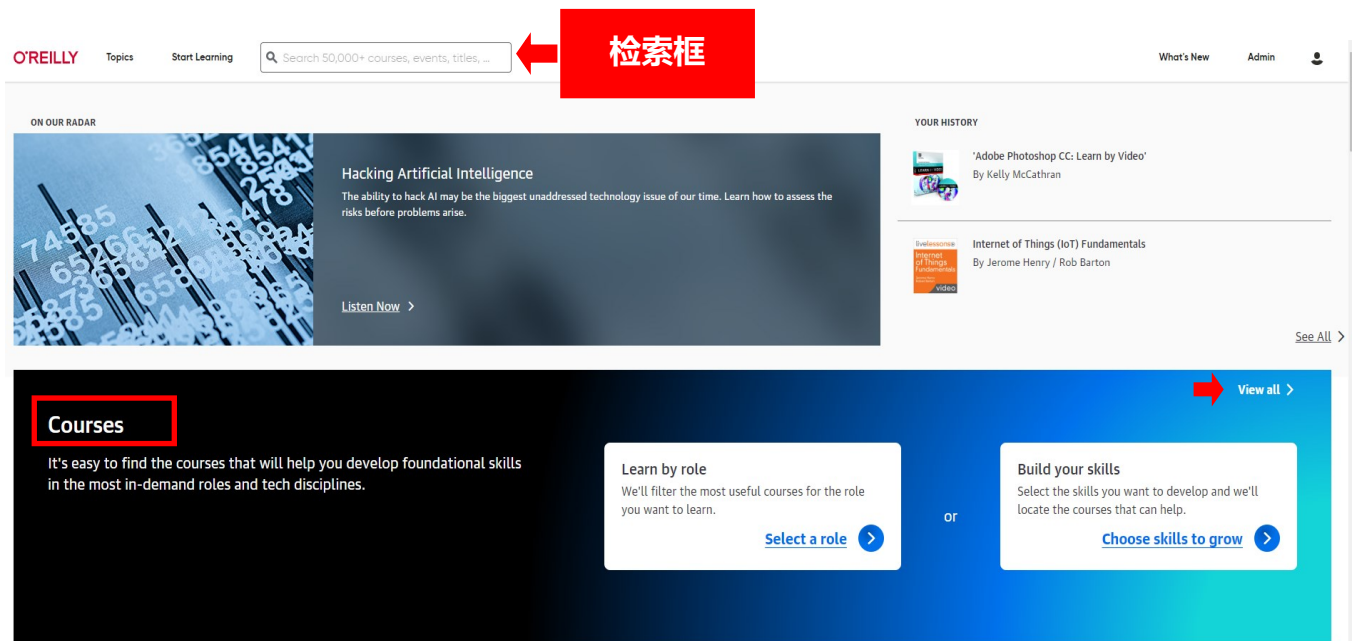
O'REILLY Topics Start Learning Search 50,000+ courses, events, titles, ... 检索框 What's New Admin

ON OUR RADAR

Hacking Artificial Intelligence

The ability to hack AI may be the biggest unaddressed technology issue of our time. Learn how to assess the risks before problems arise.

Listen Now >

YOUR HISTORY

'Adobe Photoshop CC: Learn by Video'
By Kelly McCathran

Internet of Things (IoT) Fundamentals
By Jerome Henry / Rob Barton

See All >

View all >

Courses

It's easy to find the courses that will help you develop foundational skills in the most in-demand roles and tech disciplines.

Learn by role
We'll filter the most useful courses for the role you want to learn.
Select a role

or

Build your skills
Select the skills you want to develop and we'll locate the courses that can help.
Choose skills to grow